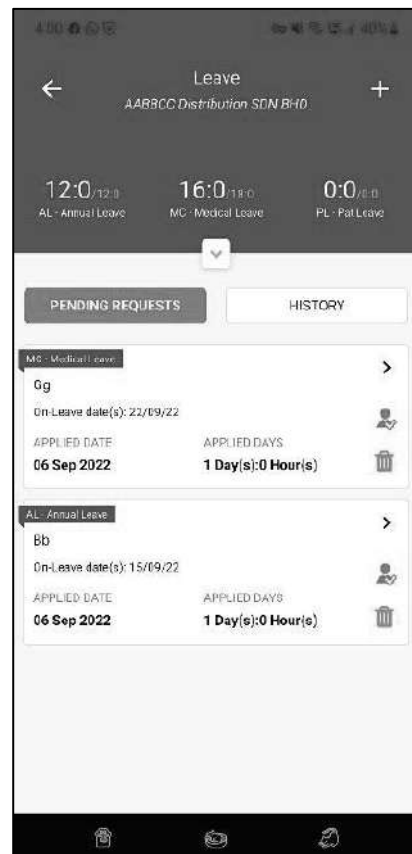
4:00 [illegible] 40%

Leave
AABBCC Distribution SDN BHD

12:0/12.0
AL - Annual Leave

16:0/18.0
MC - Medical Leave

0:0/0.0
PL - Pat Leave

PENDING REQUESTS

HISTORY

MC - Medical Leave
Gg
On-Leave date(s): 22/09/22
APPLIED DATE
06 Sep 2022
APPLIED DAYS
1 Day(s):0 Hour(s)

AL - Annual Leave
Bb
On-Leave date(s): 15/09/22
APPLIED DATE
06 Sep 2022
APPLIED DAYS
1 Day(s):0 Hour(s)